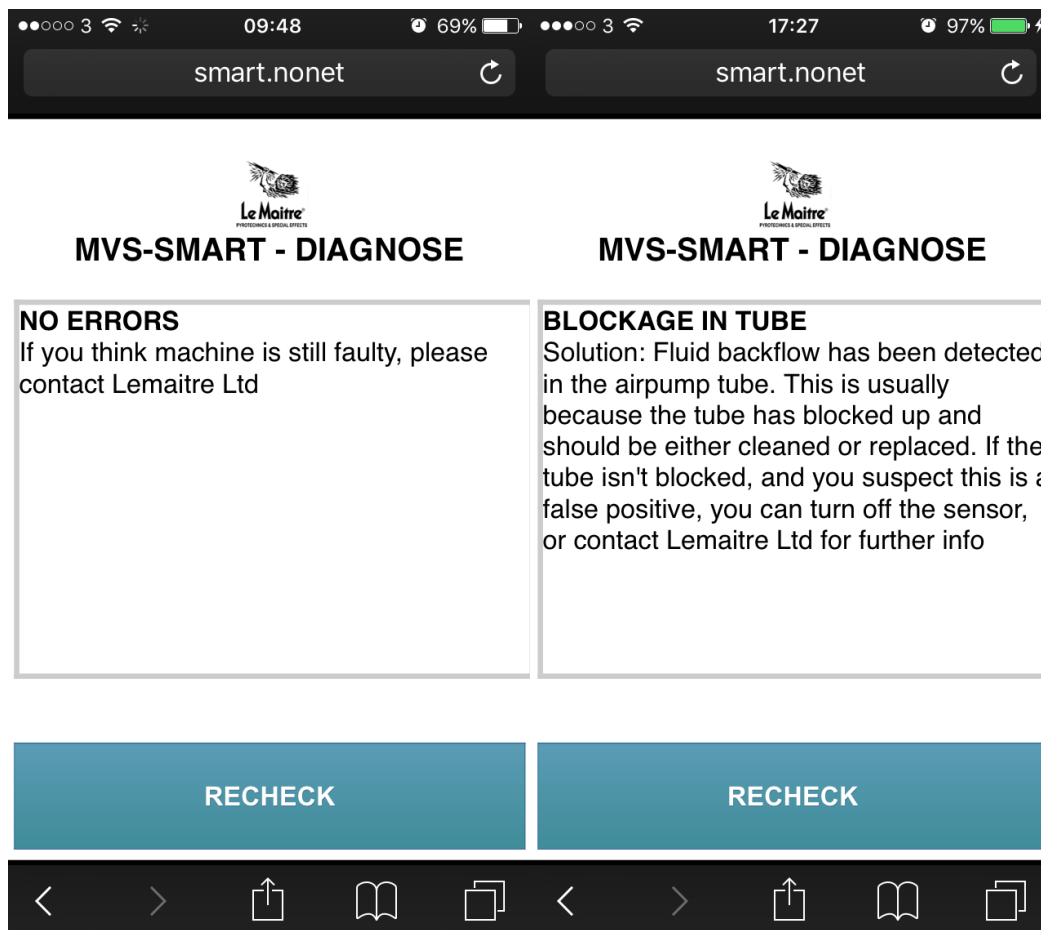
●●○○○ 3 09:48 69%

smart.nonet

Le Maitre
PYROTECHNICS & SPECIAL EFFECTS

MVS-SMART - DIAGNOSE

NO ERRORS
If you think machine is still faulty, please contact Lemaitre Ltd

RECHECK

●●●○○ 3 17:27 97%

smart.nonet

Le Maitre
PYROTECHNICS & SPECIAL EFFECTS

MVS-SMART - DIAGNOSE

BLOCKAGE IN TUBE
Solution: Fluid backflow has been detected in the airpump tube. This is usually because the tube has blocked up and should be either cleaned or replaced. If the tube isn't blocked, and you suspect this is a false positive, you can turn off the sensor, or contact Lemaitre Ltd for further info

RECHECK